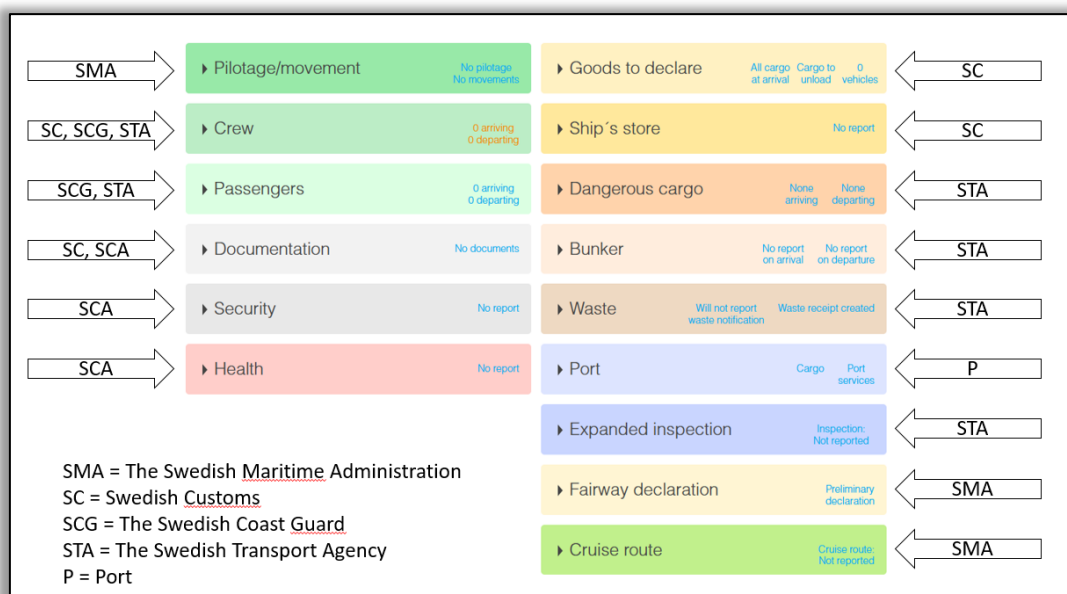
SMA | Pilotage/movement | No pilotage No movements
SC, SCG, STA | Crew | 0 arriving 0 departing
SCG, STA | Passengers | 0 arriving 0 departing
SC, SCA | Documentation | No documents
SCA | Security | No report
SCA | Health | No report

Goods to declare | All cargo at arrival | Cargo to unload | 0 vehicles | SC
Ship´s store | No report | SC
Dangerous cargo | None arriving | None departing | STA
Bunker | No report on arrival | No report on departure | STA
Waste | Will not report waste notification | Waste receipt created | STA
Port | Cargo | Port services | P
Expanded inspection | Inspection: Not reported | STA
Fairway declaration | Preliminary declaration | SMA
Cruise route | Cruise route: Not reported | SMA

SMA = The Swedish Maritime Administration
SC = Swedish Customs
SCG = The Swedish Coast Guard
STA = The Swedish Transport Agency
P = Port